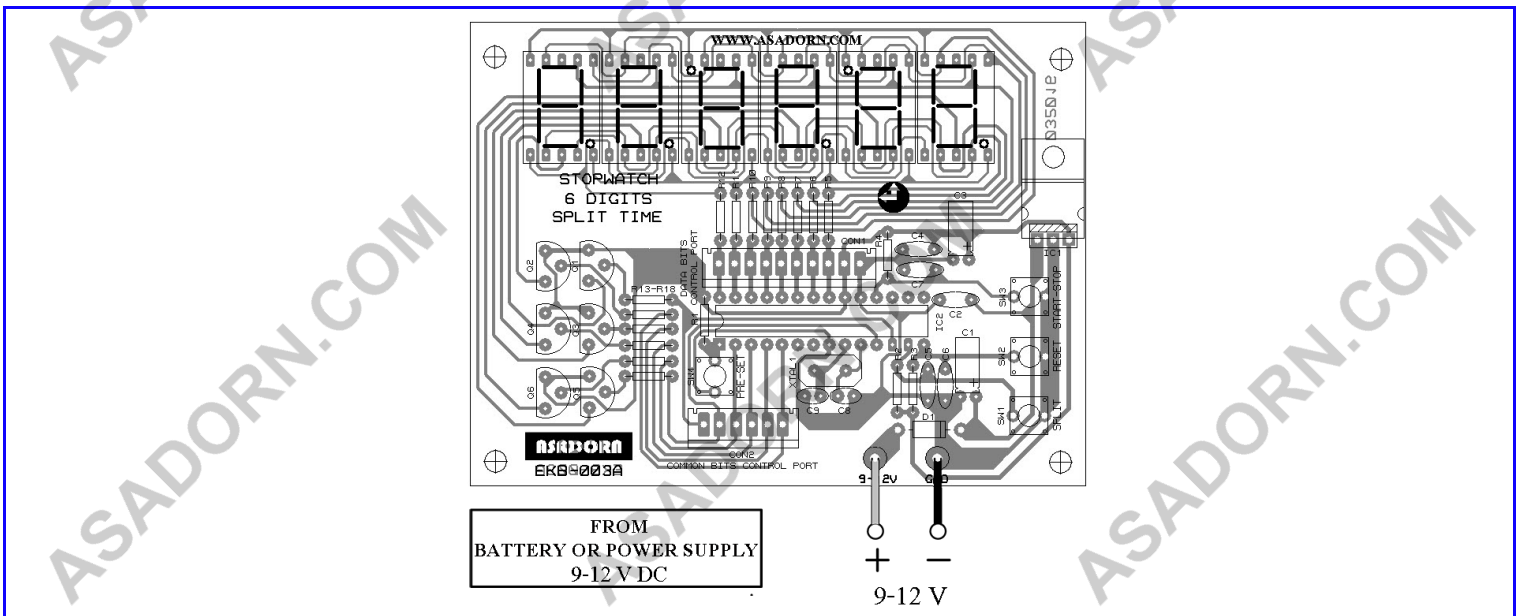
WWW.ASADORN.COM

STOPWATCH
6 DIGITS
SPLIT TIME

D350JE

R12 R11 R10 R9 R8 R7 R6 R5

CON1 R14 C4 C3 IC1

DATA BITS CONTROL PORT

R13-R18

Q2 Q1 Q4 Q3 Q6 Q5

R1 C7 C2 SW3 START-STOP

IC2 C1 SW2 RESET

R2 R3 C5 C6

SW4 PRE SET XTAL1 C9 C8

D1 SW1 SPLIT

CON2
COMMON BITS CONTROL PORT

ASADORN
EK8003A

9-12V GND

FROM
BATTERY OR POWER SUPPLY
9-12 V DC

+ −
9-12 V

ASADORN.COM ASADORN.COM ASADORN.COM ASADORN.COM ASADORN.COM